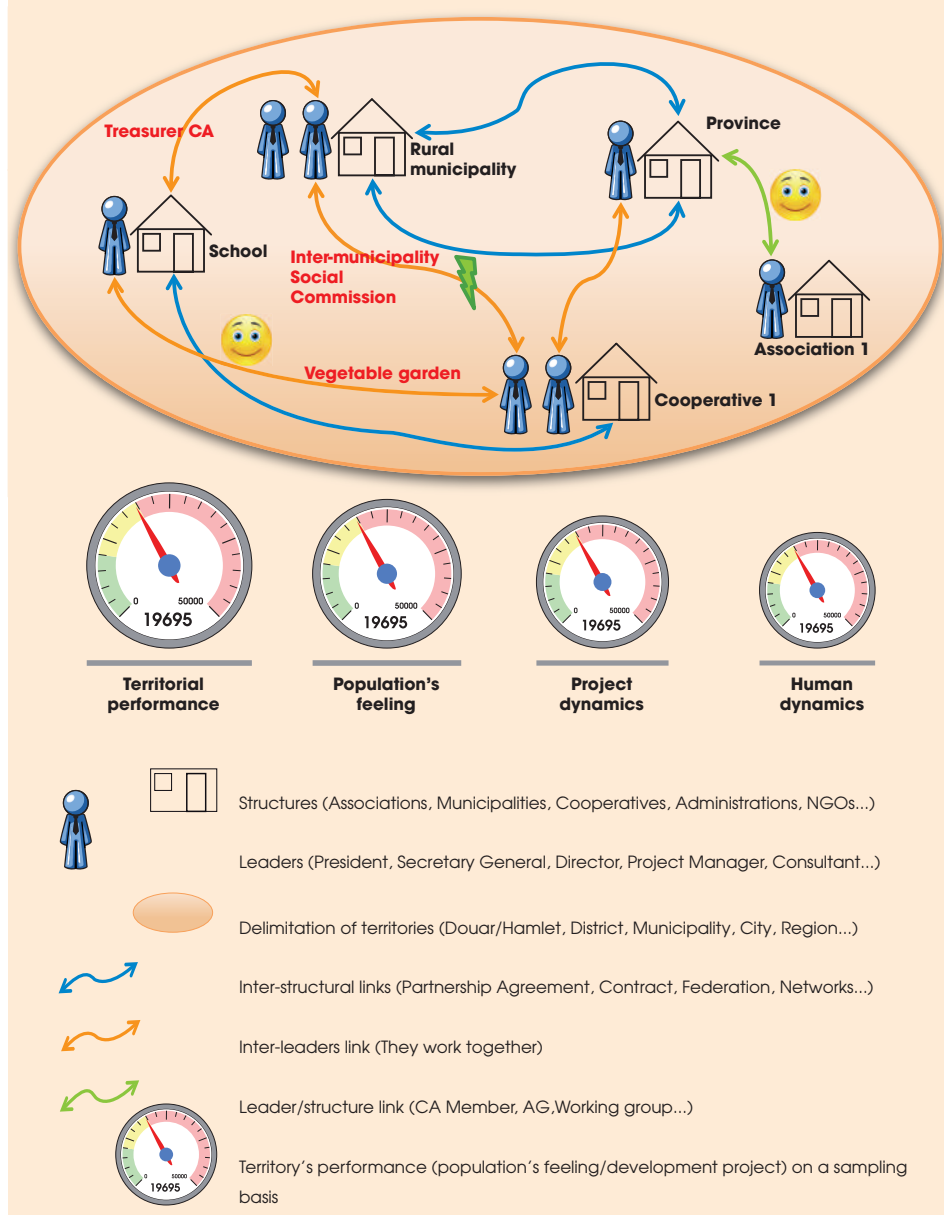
Treasurer CA

Rural municipality

Province

School

Inter-municipality Social Commission

Association 1

Vegetable garden

Cooperative 1

0 50000
19695

0 50000
19695

0 50000
19695

0 50000
19695

Territorial performance

Population's feeling

Project dynamics

Human dynamics

Structures (Associations, Municipalities, Cooperatives, Administrations, NGOs...)

Leaders (President, Secretary General, Director, Project Manager, Consultant...)

Delimitation of territories (Douar/Hamlet, District, Municipality, City, Region...)

Inter-structural links (Partnership Agreement, Contract, Federation, Networks...)

Inter-leaders link (They work together)

Leader/structure link (CA Member, AG,Working group...)

0 50000
19695

Territory's performance (population's feeling/development project) on a sampling basis